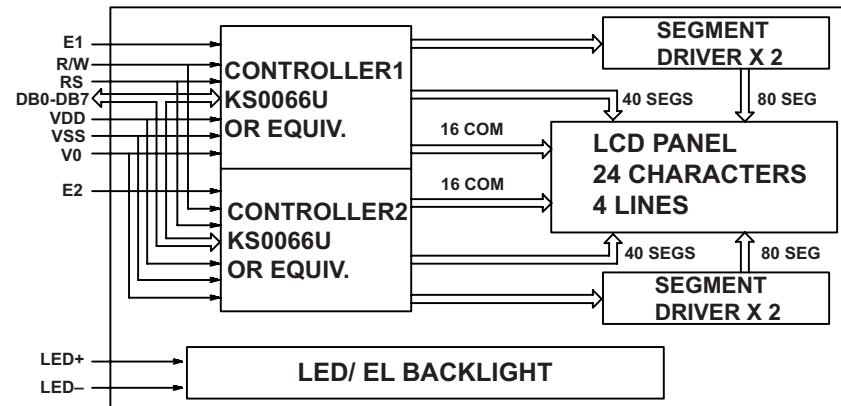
E1
R/W
RS
DB0-DB7
VDD
VSS
V0
E2

CONTROLLER1
KS0066U
OR EQUIV.

CONTROLLER2
KS0066U
OR EQUIV.

SEGMENT
DRIVER X 2

40 SEGS
80 SEG

16 COM
16 COM

LCD PANEL
24 CHARACTERS
4 LINES

40 SEGS
80 SEG

SEGMENT
DRIVER X 2

LED+
LED–

LED/ EL BACKLIGHT